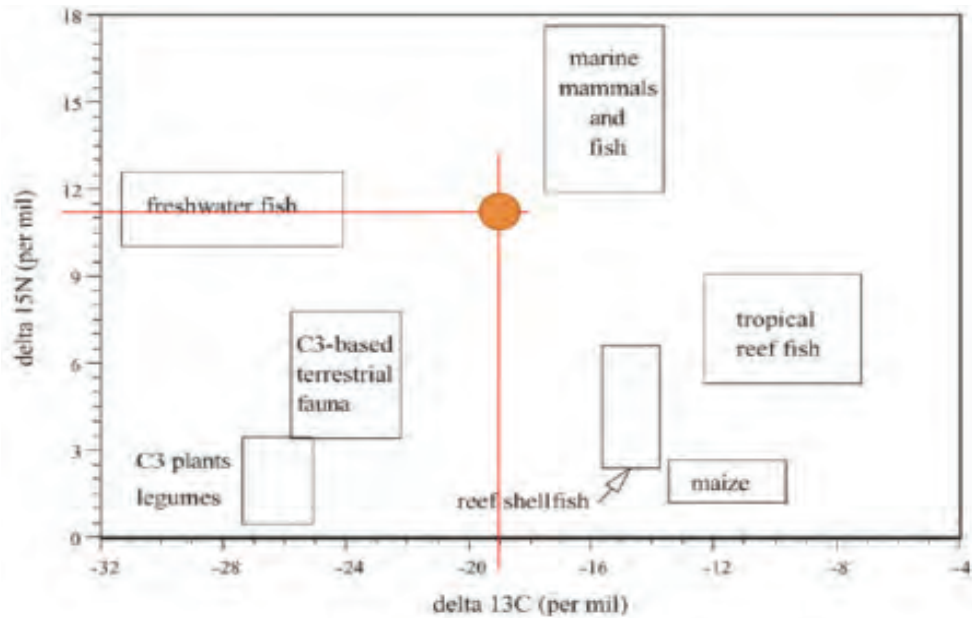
18
15
12
9
6
3
0
delta 15N (per mil)

marine mammals and fish

freshwater fish

tropical reef fish

C3-based terrestrial fauna

C3 plants legumes

reef shellfish

maize

-32
-28
-24
-20
-16
-12
-8
-4
delta 13C (per mil)